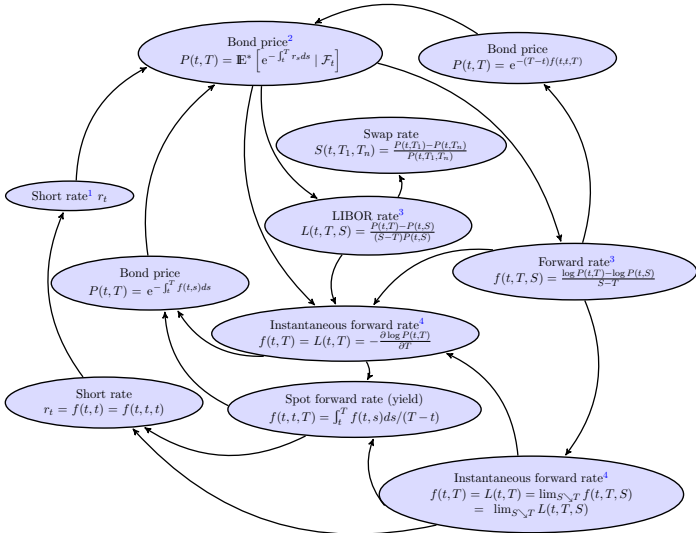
Bond price$^2$
$P(t,T) = \mathbb{E}^*\left[e^{-\int_t^T r_s ds} \mid \mathcal{F}_t\right]$

Bond price
$P(t,T) = e^{-(T-t)f(t,t,T)}$

Swap rate
$S(t,T_1,T_n) = \frac{P(t,T_1)-P(t,T_n)}{P(t,T_1,T_n)}$

Short rate$^1$ $r_t$

LIBOR rate$^3$
$L(t,T,S) = \frac{P(t,T)-P(t,S)}{(S-T)P(t,S)}$

Forward rate$^3$
$f(t,T,S) = \frac{\log P(t,T) - \log P(t,S)}{S-T}$

Bond price
$P(t,T) = e^{-\int_t^T f(t,s)ds}$

Instantaneous forward rate$^4$
$f(t,T) = L(t,T) = -\frac{\partial \log P(t,T)}{\partial T}$

Short rate
$r_t = f(t,t) = f(t,t,t)$

Spot forward rate (yield)
$f(t,t,T) = \int_t^T f(t,s)ds/(T-t)$

Instantaneous forward rate$^4$
$f(t,T) = L(t,T) = \lim_{S\searrow T} f(t,T,S)$
$= \lim_{S\searrow T} L(t,T,S)$